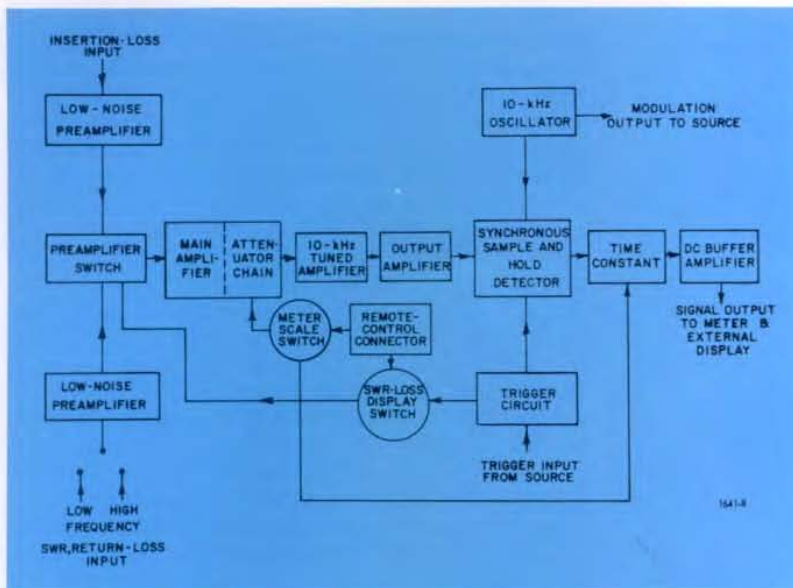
INSERTION-LOSS INPUT

LOW-NOISE PREAMPLIFIER

10-kHz OSCILLATOR

MODULATION OUTPUT TO SOURCE

PREAMPLIFIER SWITCH

MAIN AMPLIFIER

ATTENUATOR CHAIN

10-kHz TUNED AMPLIFIER

OUTPUT AMPLIFIER

SYNCHRONOUS SAMPLE AND HOLD DETECTOR

TIME CONSTANT

DC BUFFER AMPLIFIER

SIGNAL OUTPUT TO METER & EXTERNAL DISPLAY

METER SCALE SWITCH

REMOTE-CONTROL CONNECTOR

LOW-NOISE PREAMPLIFIER

SWR-LOSS DISPLAY SWITCH

TRIGGER CIRCUIT

TRIGGER INPUT FROM SOURCE

LOW HIGH FREQUENCY

SWR, RETURN-LOSS INPUT

1641-8